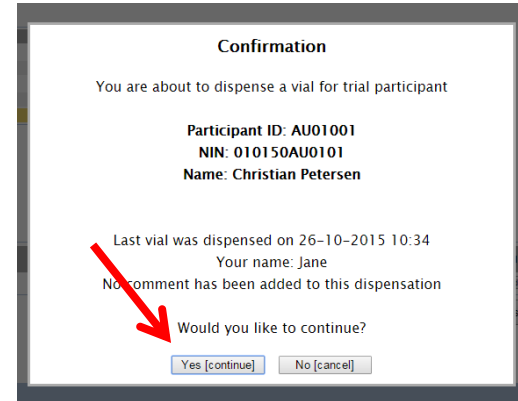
Confirmation

You are about to dispense a vial for trial participant

Participant ID: AU01001
NIN: 010150AU0101
Name: Christian Petersen

Last vial was dispensed on 26-10-2015 10:34
Your name: Jane
No comment has been added to this dispensation

Would you like to continue?

Yes [continue] No [cancel]